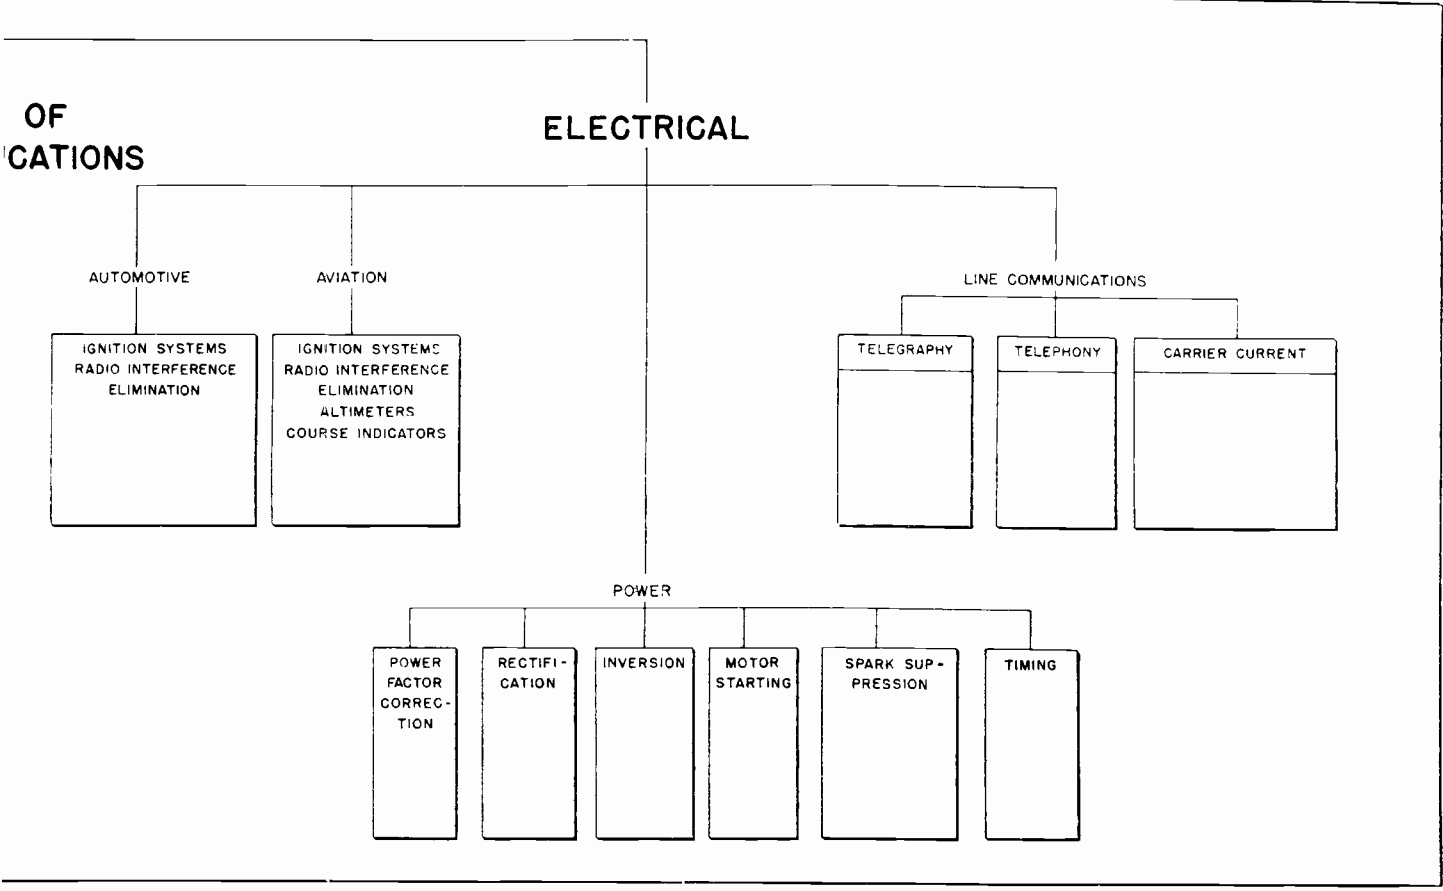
OF
'CATIONS

ELECTRICAL

AUTOMOTIVE

IGNITION SYSTEMS
RADIO INTERFERENCE ELIMINATION

AVIATION

IGNITION SYSTEMS
RADIO INTERFERENCE ELIMINATION
ALTIMETERS
COURSE INDICATORS

LINE COMMUNICATIONS

TELEGRAPHY

TELEPHONY

CARRIER CURRENT

POWER

POWER FACTOR CORRECTION

RECTIFICATION

INVERSION

MOTOR STARTING

SPARK SUPPRESSION

TIMING